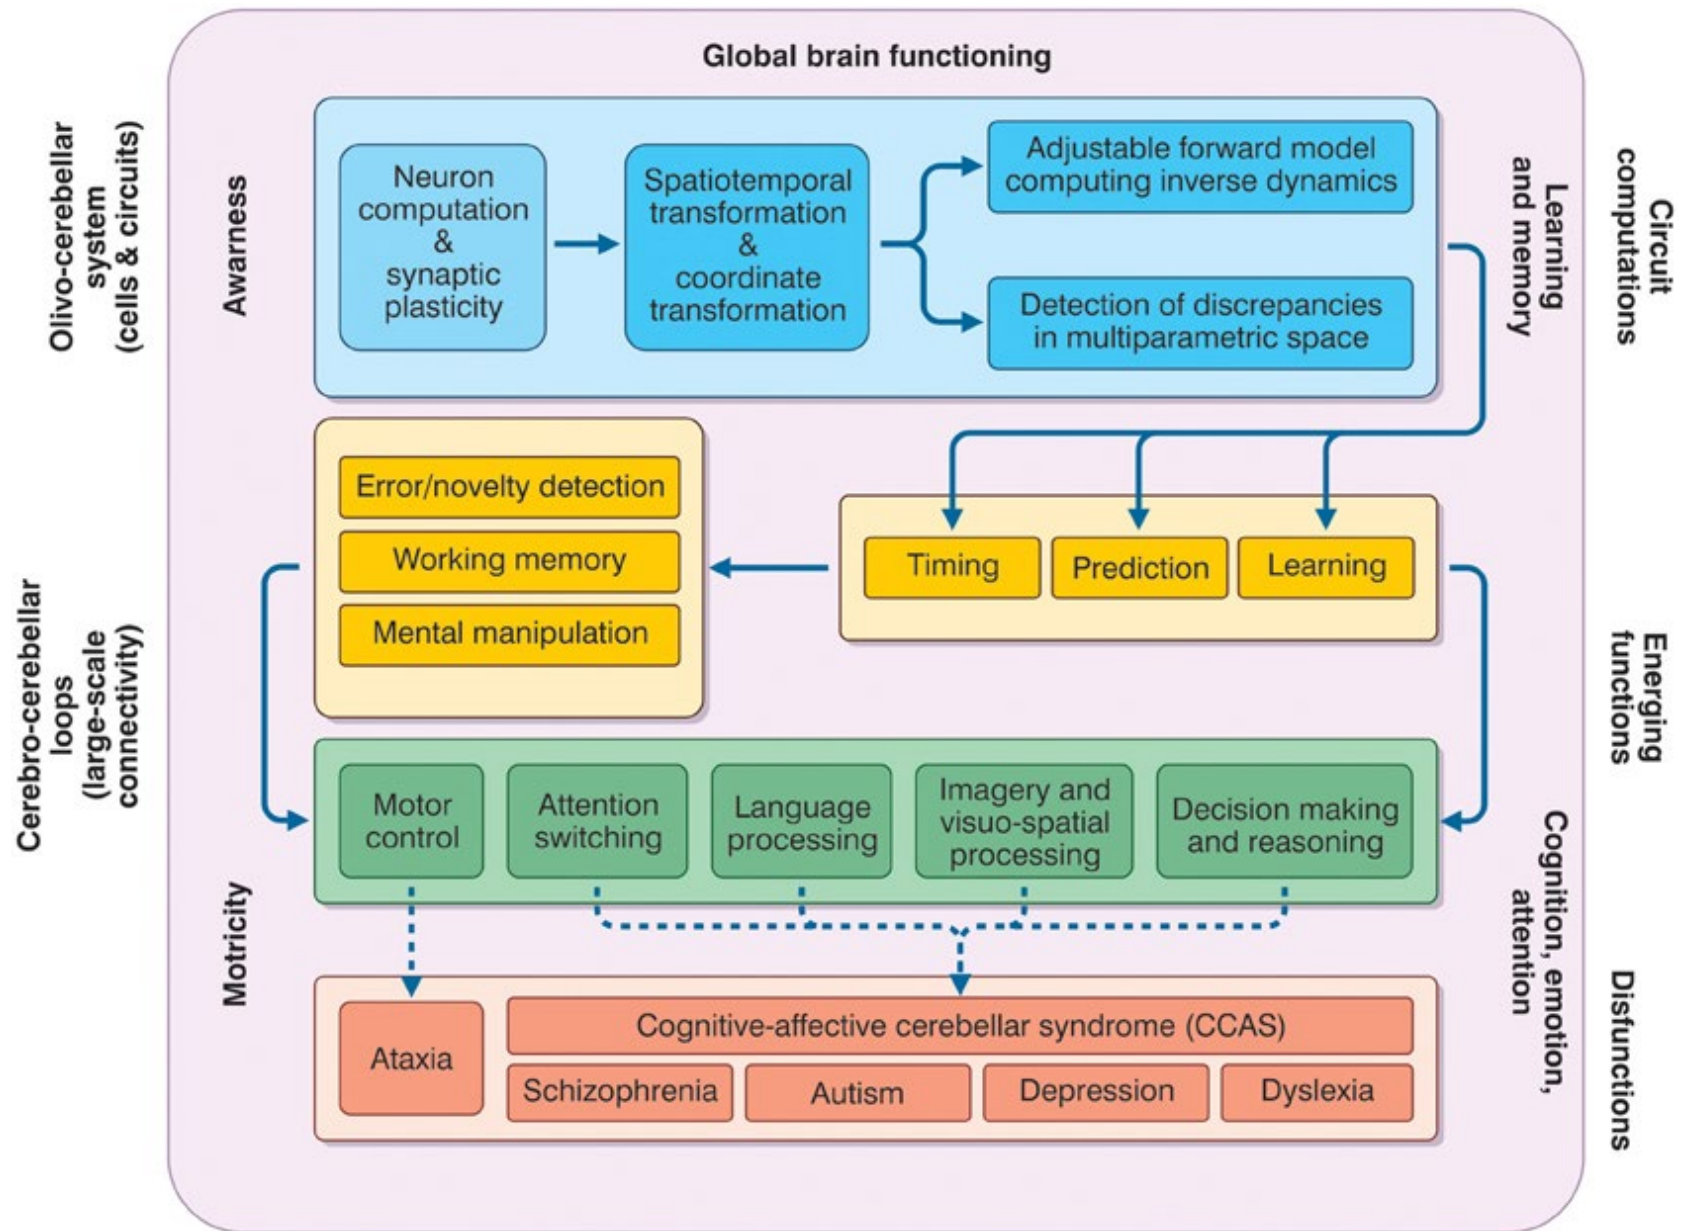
Global brain functioning

Olivo-cerebellar system (cells & circuits)

Awarness

Neuron computation & synaptic plasticity

Spatiotemporal transformation & coordinate transformation

Adjustable forward model computing inverse dynamics

Detection of discrepancies in multiparametric space

Learning and memory

Circuit computations

Error/novelty detection

Working memory

Mental manipulation

Timing

Prediction

Learning

Energing functions

Cerebro-cerebellar loops (large-scale connectivity)

Motor control

Attention switching

Language processing

Imagery and visuo-spatial processing

Decision making and reasoning

Motricity

Cognition, emotion, attention

Ataxia

Cognitive-affective cerebellar syndrome (CCAS)

Schizophrenia

Autism

Depression

Dyslexia

Disfunctions